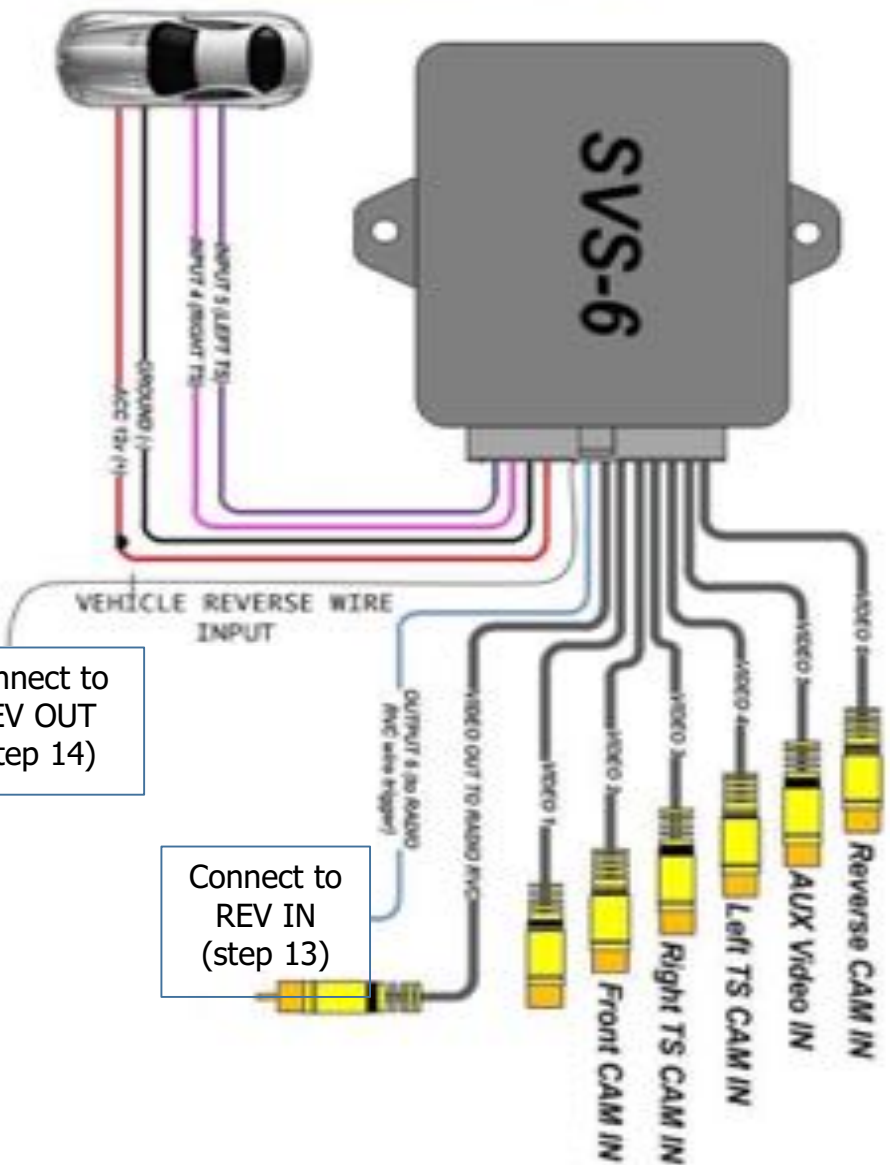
SVS-6

INPUT 5 (LEFT TS)
INPUT 4 (RIGHT TS)
GROUND (-)
ACC 12v (+)

VEHICLE REVERSE WIRE INPUT

nnect to
EV OUT
tep 14)

OUTPUT 6 (to RADIO R/C wire trigger)
VIDEO OUT TO RADIO R/C

Connect to
REV IN
(step 13)

VIDEO 1
VIDEO 2
VIDEO 3
VIDEO 4
VIDEO 5
VIDEO 6

Front CAM IN
Right TS CAM IN
Left TS CAM IN
AUX Video IN
Reverse CAM IN